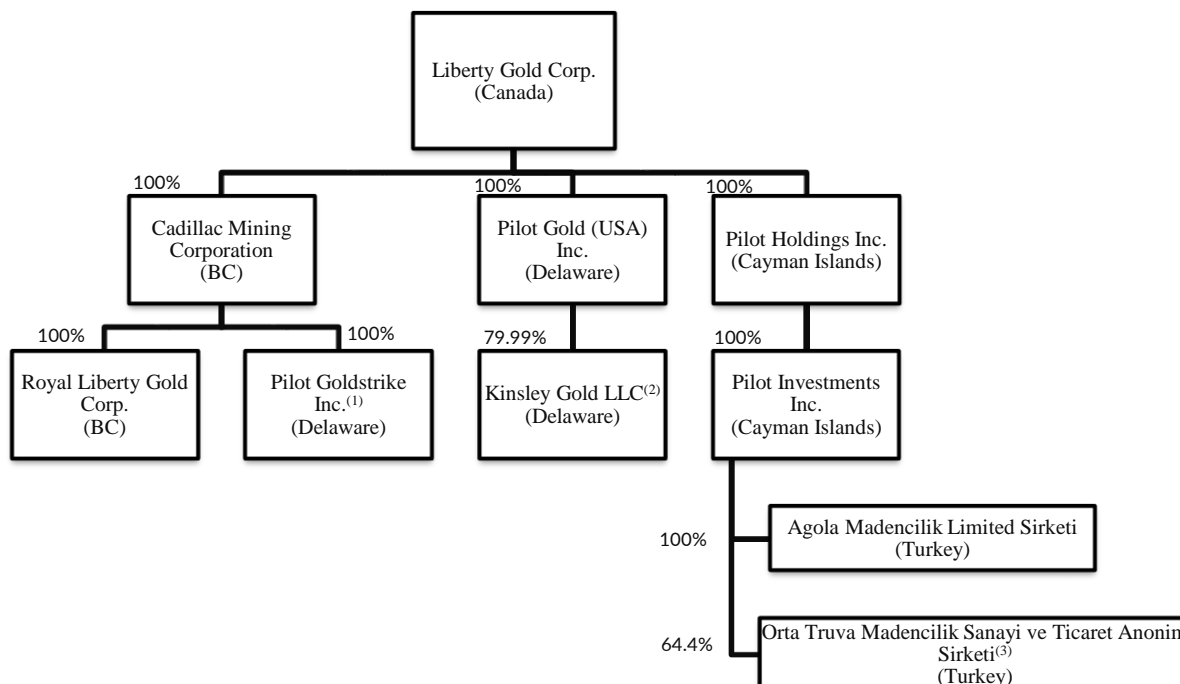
Liberty Gold Corp.
(Canada)

100%

Cadillac Mining Corporation
(BC)

100%

Pilot Gold (USA) Inc.
(Delaware)

100%

Pilot Holdings Inc.
(Cayman Islands)

100%

Royal Liberty Gold Corp.
(BC)

100%

Pilot Goldstrike Inc.$^{(1)}$
(Delaware)

79.99%

Kinsley Gold LLC$^{(2)}$
(Delaware)

100%

Pilot Investments Inc.
(Cayman Islands)

100%

Agola Madencilik Limited Sirketi
(Turkey)

64.4%

Orta Truva Madencilik Sanayi ve Ticaret Anonin Sirketi$^{(3)}$
(Turkey)